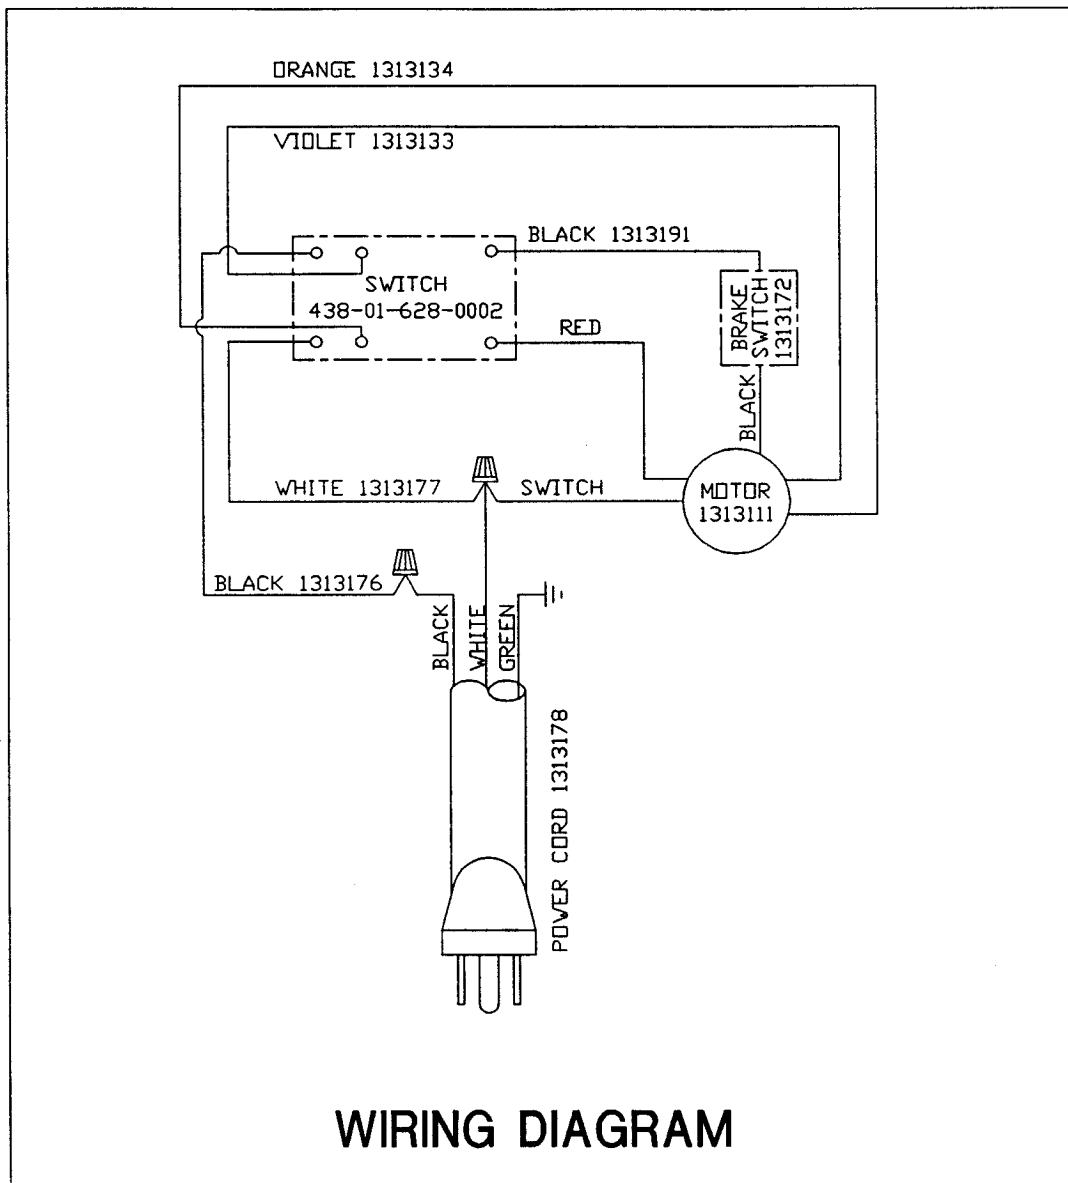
ORANGE 1313134

VIOLET 1313133

BLACK 1313191

SWITCH
438-01-628-0002

RED

BRAKE SWITCH 1313172

BLACK

WHITE 1313177

SWITCH

MOTOR
1313111

BLACK 1313176

BLACK

WHITE

GREEN

POWER CORD 1313178

WIRING DIAGRAM